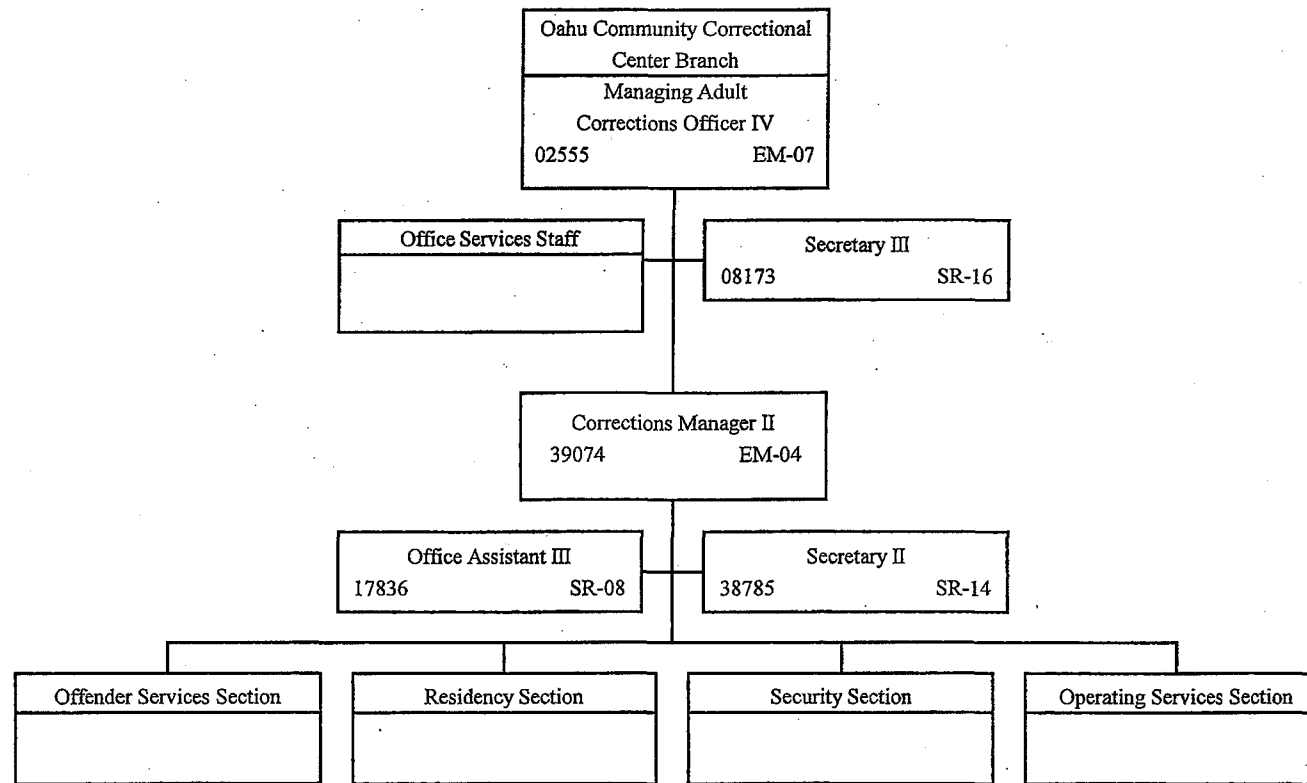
Oahu Community Correctional Center Branch

Managing Adult Corrections Officer IV
02555 EM-07

Office Services Staff

Secretary III
08173 SR-16

Corrections Manager II
39074 EM-04

Office Assistant III
17836 SR-08

Secretary II
38785 SR-14

Offender Services Section

Residency Section

Security Section

Operating Services Section